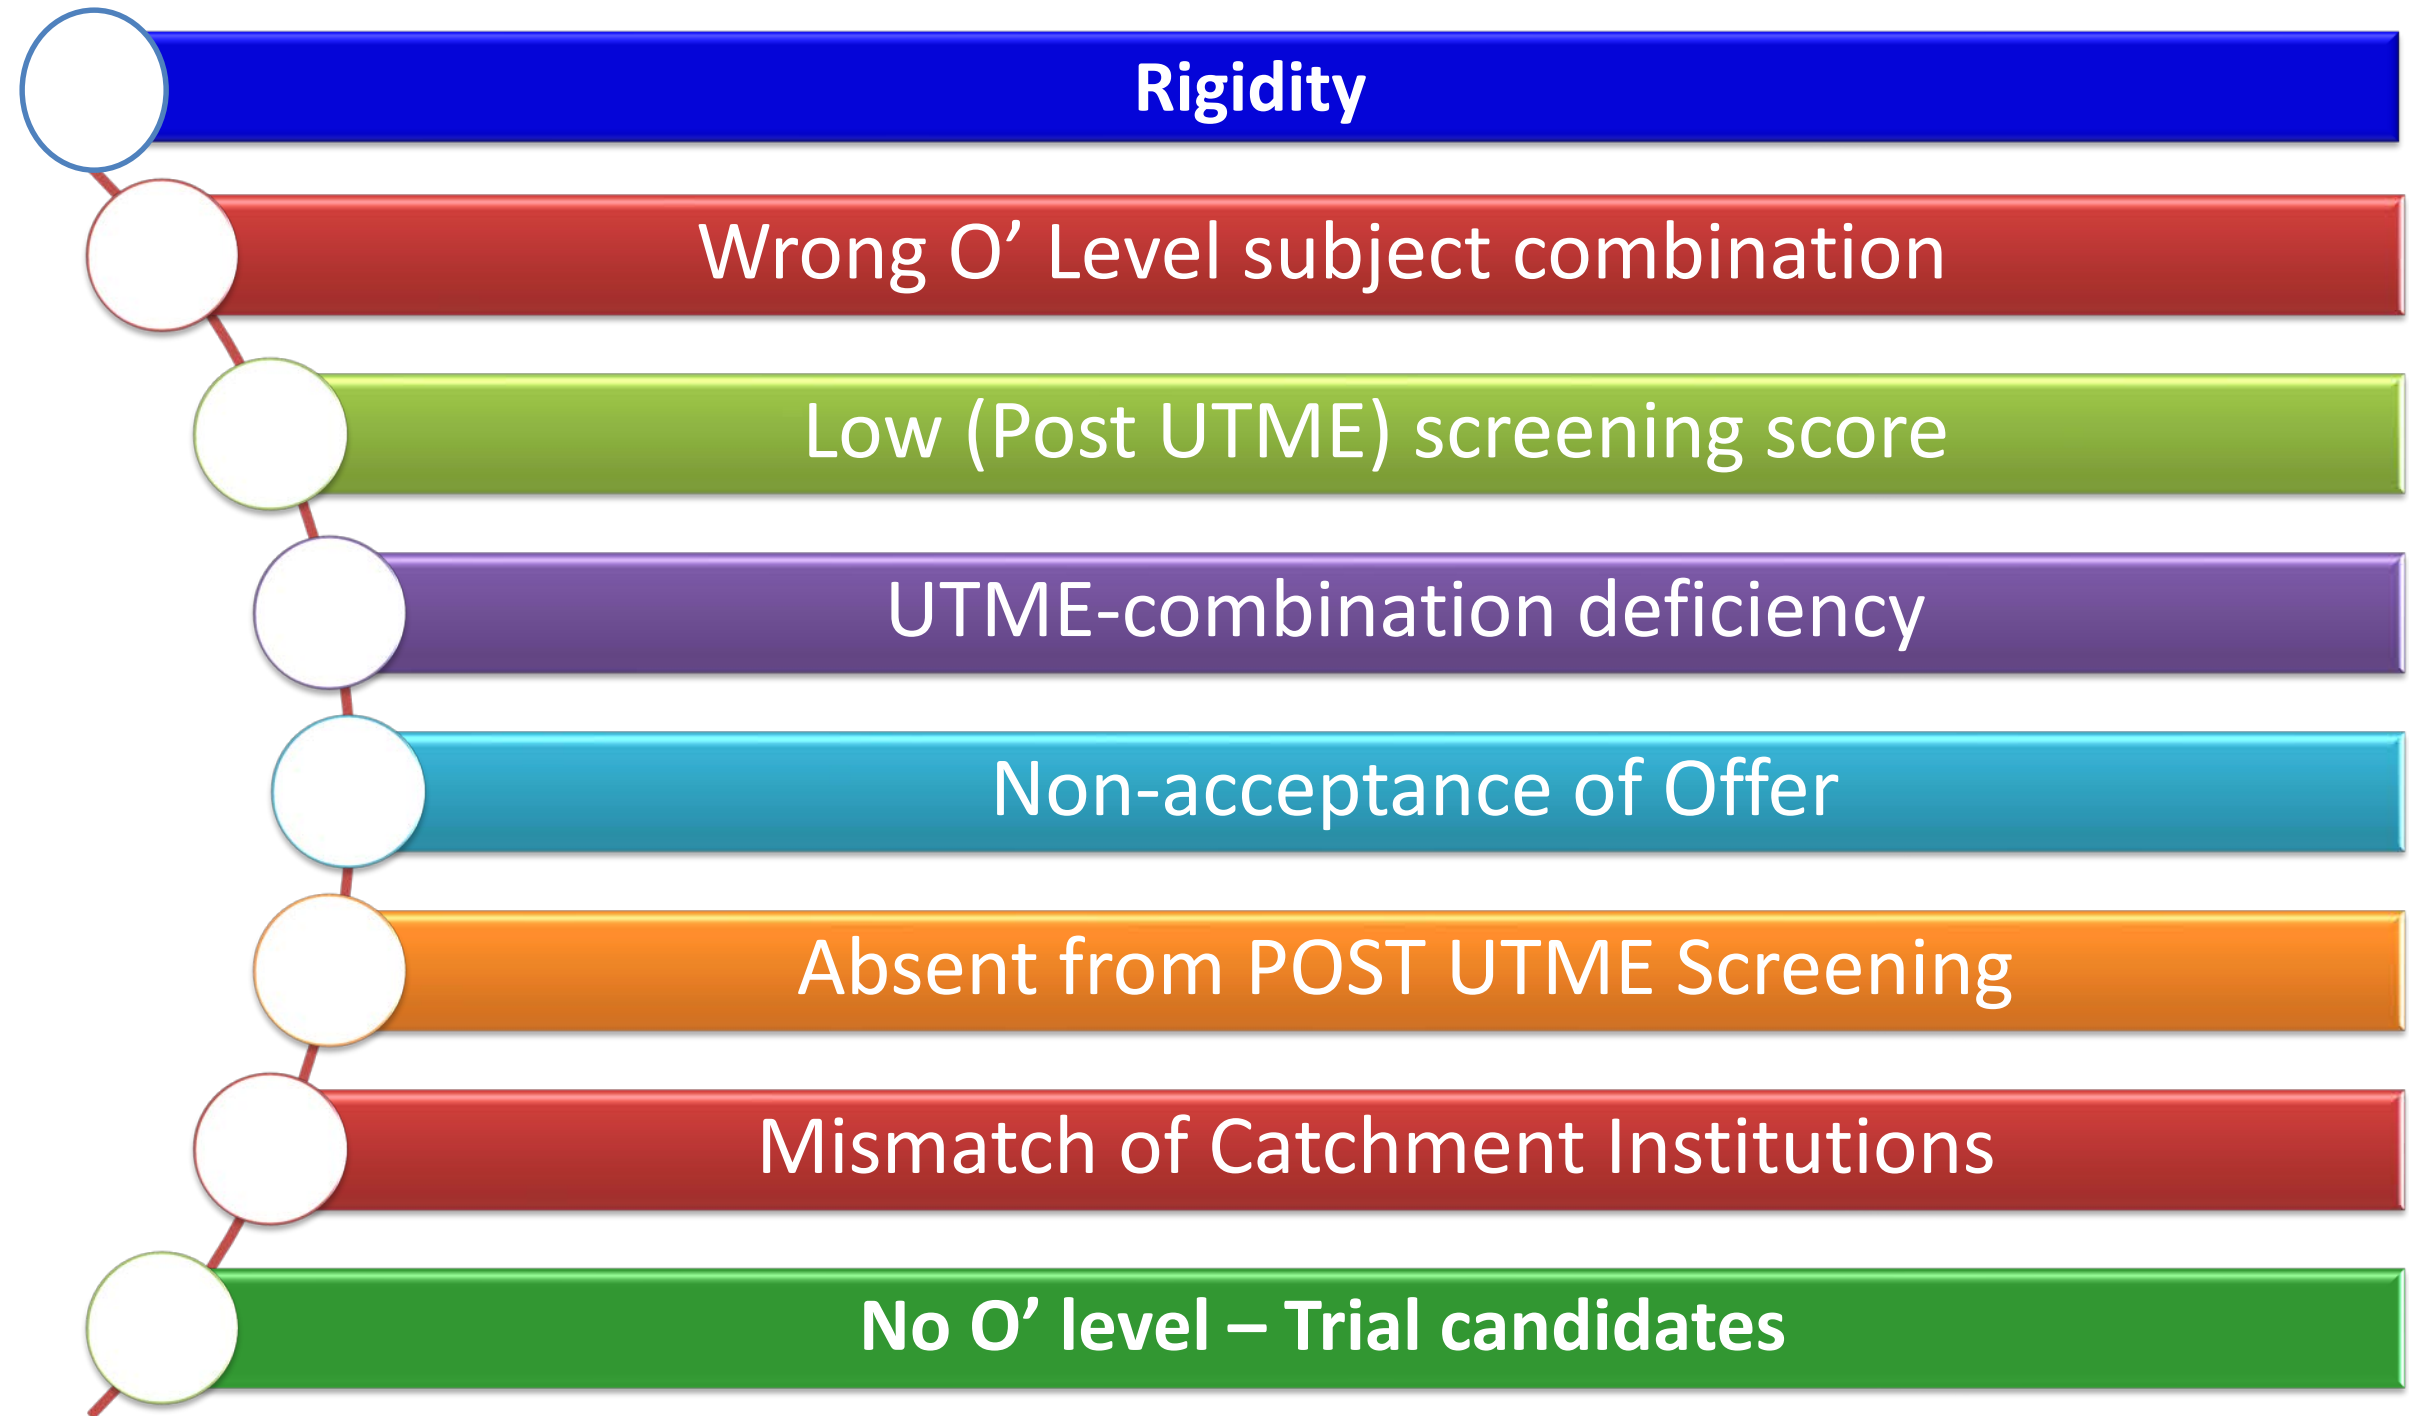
Rigidity

Wrong O’ Level subject combination

Low (Post UTME) screening score

UTME-combination deficiency

Non-acceptance of Offer

Absent from POST UTME Screening

Mismatch of Catchment Institutions

No O’ level – Trial candidates